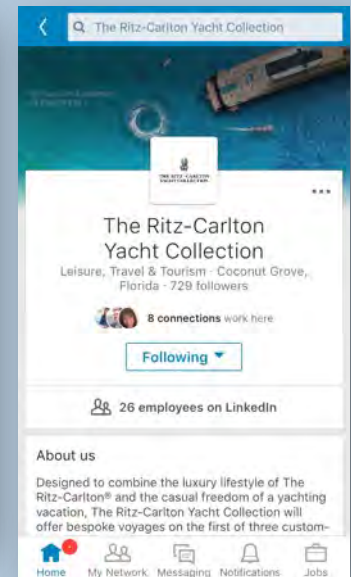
The Ritz-Carlton Yacht Collection

The Ritz-Carlton Yacht Collection

Leisure, Travel & Tourism · Coconut Grove, Florida · 729 followers

8 connections work here

Following

26 employees on LinkedIn

About us

Designed to combine the luxury lifestyle of The Ritz-Carlton® and the casual freedom of a yachting vacation, The Ritz-Carlton Yacht Collection will offer bespoke voyages on the first of three custom-

Home My Network Messaging Notifications Jobs